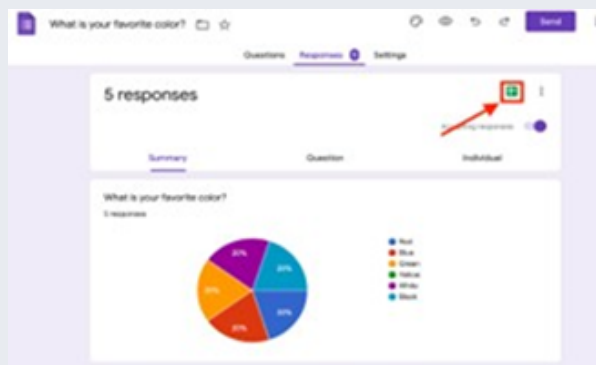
What is your favorite color?

Send

Questions Responses 5 Settings

5 responses

Accepting responses

Summary Question Individual

What is your favorite color?

5 responses

20%
20%
20%
20%
20%

Red
Blue
Green
Yellow
White
Black